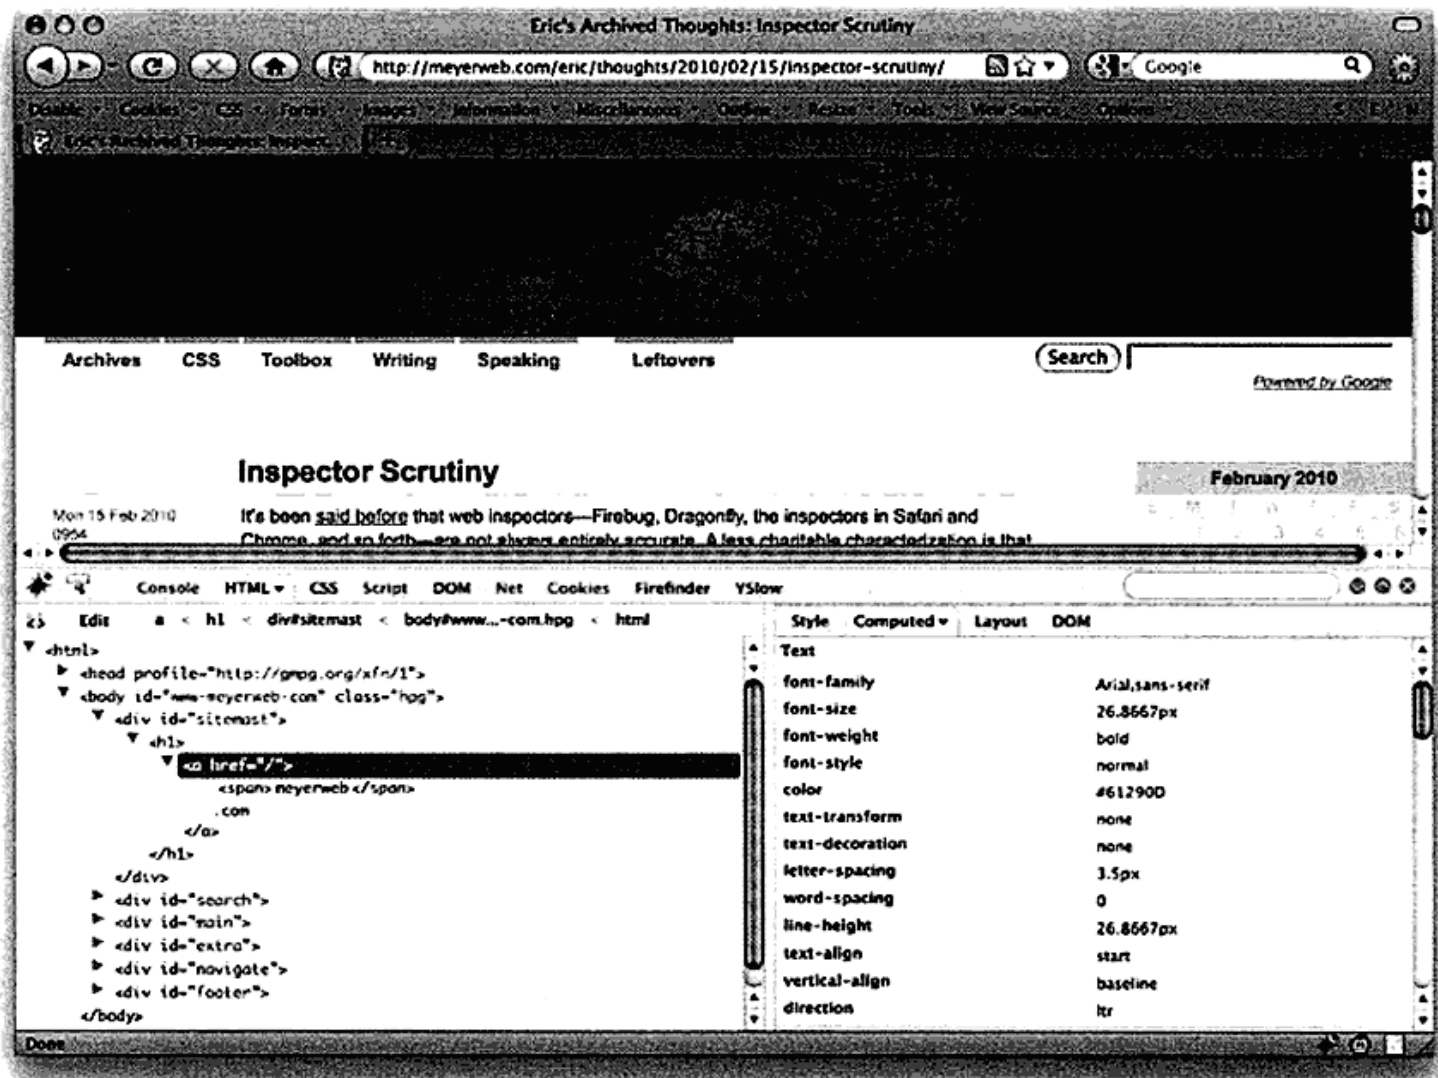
Eric's Archived Thoughts: Inspector Scrutiny

http://meyerweb.com/eric/thoughts/2010/02/15/inspector-scrutiny/

Google

Disable Cookies CSS Forms Images Information Miscellaneous Outline Resize Tools View Source Options

Eric's Archived Thoughts: Inspect

Archives CSS Toolbox Writing Speaking Leftovers

Search

Powered by Google

Inspector Scrutiny

February 2010

Mon 15 Feb 2010 0954

It's been said before that web inspectors—Firebug, Dragonfly, the inspectors in Safari and Chrome, and so forth—are not always entirely accurate. A less charitable characterization is that

Console HTML CSS Script DOM Net Cookies Firefinder YSlow

Edit a < h1 < div#sitemast < body#www...-com.hpg < html

<html>
<head profile="http://gmpg.org/xfn/1">
<body id="www-meyerweb-com" class="hpg">
<div id="sitemast">
<h1>
<a href="/">
<span>meyerweb</span>
.com
</a>
</h1>
</div>
<div id="search">
<div id="main">
<div id="extra">
<div id="navigate">
<div id="footer">
</body>

Style Computed Layout DOM

Text

| | |
|---|---|
| font-family | Arial,sans-serif |
| font-size | 26.8667px |
| font-weight | bold |
| font-style | normal |
| color | #61290D |
| text-transform | none |
| text-decoration | none |
| letter-spacing | 3.5px |
| word-spacing | 0 |
| line-height | 26.8667px |
| text-align | start |
| vertical-align | baseline |
| direction | ltr |

Done